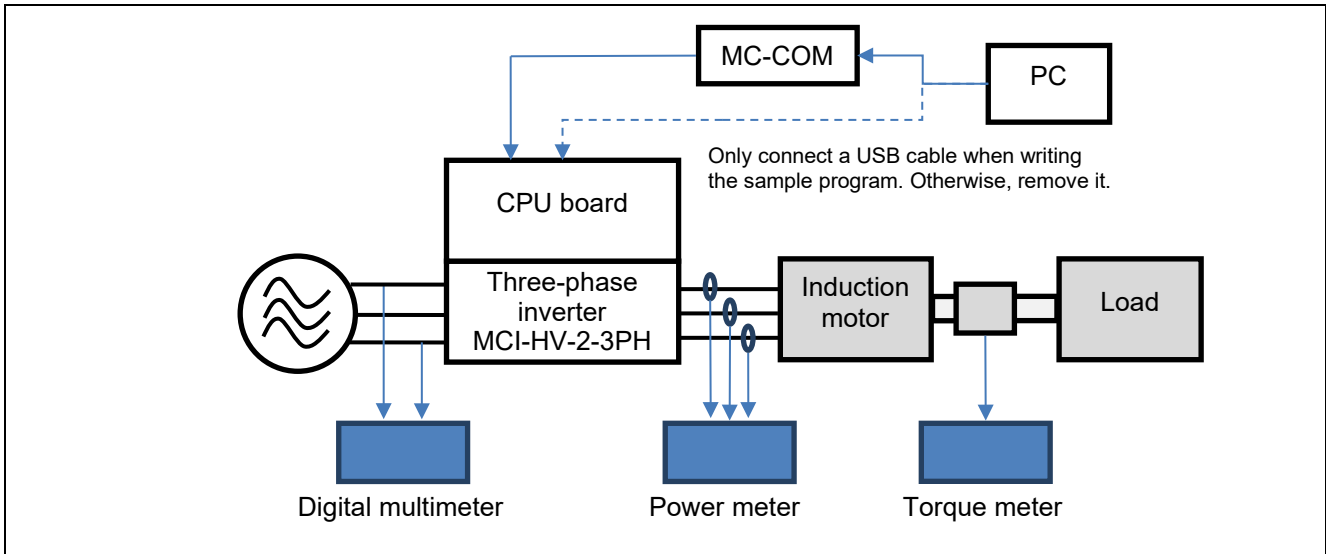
MC-COM

PC

Only connect a USB cable when writing the sample program. Otherwise, remove it.

CPU board

Three-phase inverter MCI-HV-2-3PH

Induction motor

Load

Digital multimeter

Power meter

Torque meter